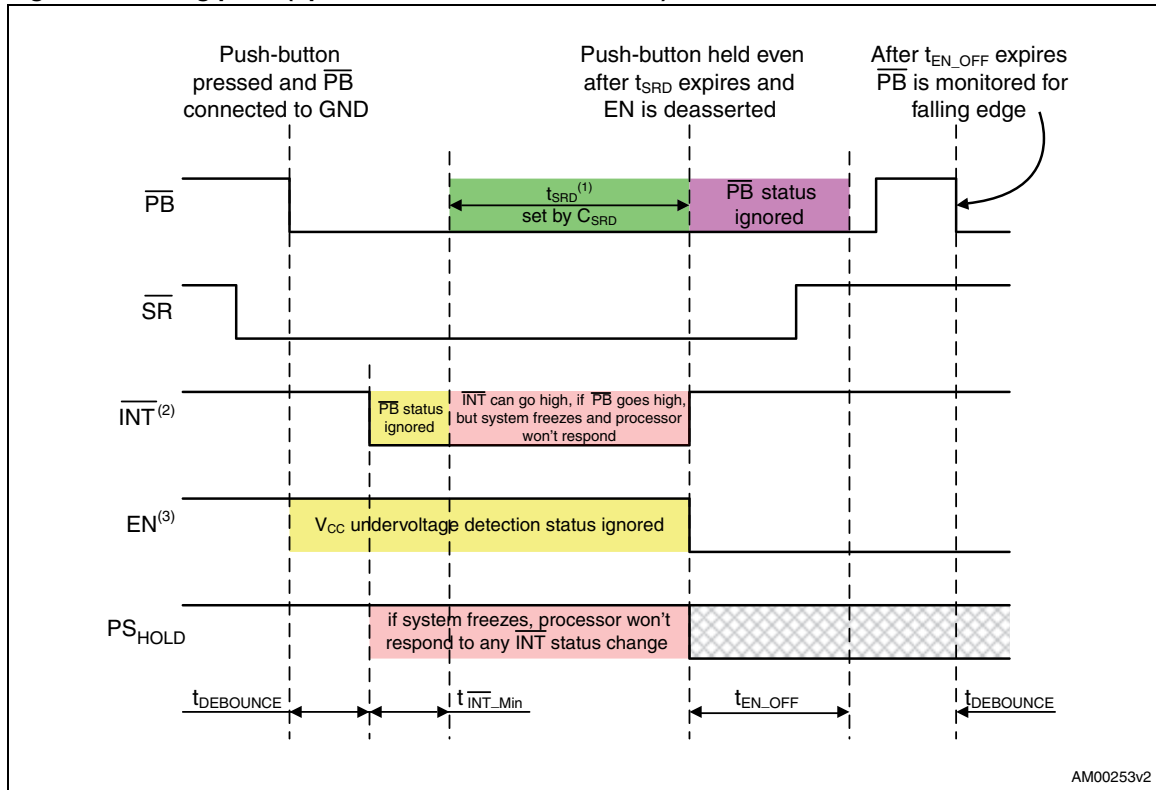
Push-button pressed and $\overline{PB}$ connected to GND

Push-button held even after $t_{SRD}$ expires and EN is deasserted

After $t_{EN\_OFF}$ expires $\overline{PB}$ is monitored for falling edge

$\overline{PB}$

$t_{SRD}^{(1)}$ set by $C_{SRD}$

$\overline{PB}$ status ignored

$\overline{SR}$

$\overline{INT}^{(2)}$

$\overline{PB}$ status ignored

$\overline{INT}$ can go high, if $\overline{PB}$ goes high, but system freezes and processor won't respond

$EN^{(3)}$

$V_{CC}$ undervoltage detection status ignored

$PS_{HOLD}$

if system freezes, processor won't respond to any $\overline{INT}$ status change

$t_{DEBOUNCE}$

$t_{\overline{INT}\_Min}$

$t_{EN\_OFF}$

$t_{DEBOUNCE}$

AM00253v2